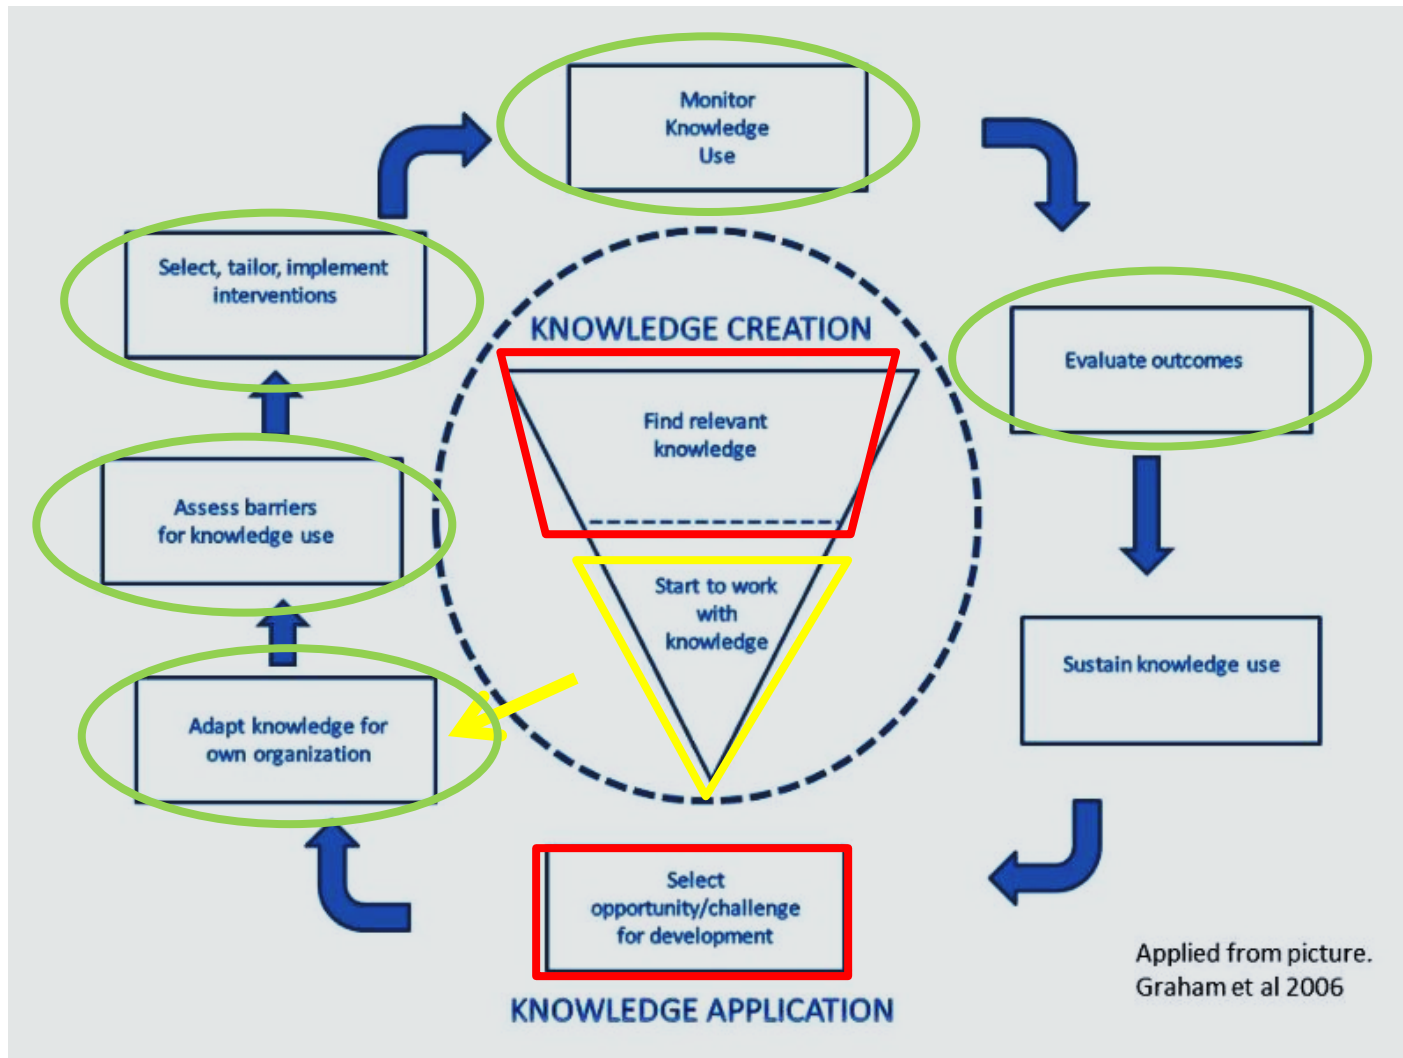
Monitor Knowledge Use

Select, tailor, implement interventions

KNOWLEDGE CREATION

Evaluate outcomes

Find relevant knowledge

Assess barriers for knowledge use

Start to work with knowledge

Sustain knowledge use

Adapt knowledge for own organization

Select opportunity/challenge for development

KNOWLEDGE APPLICATION

Applied from picture. Graham et al 2006